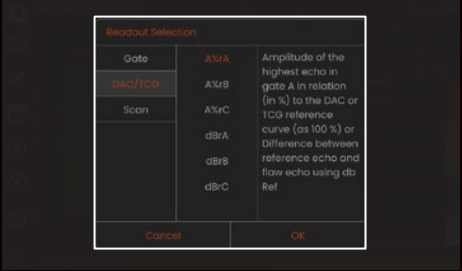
Readout Selection

Gate
DAC/TCG
Scan

A%rA
A%rB
A%rC
dBrA
dBrB
dBrC

Amplitude of the highest echo in gate A in relation (in %) to the DAC or TCG reference curve (as 100 %) or Difference between reference echo and flaw echo using db Ref

Cancel
OK